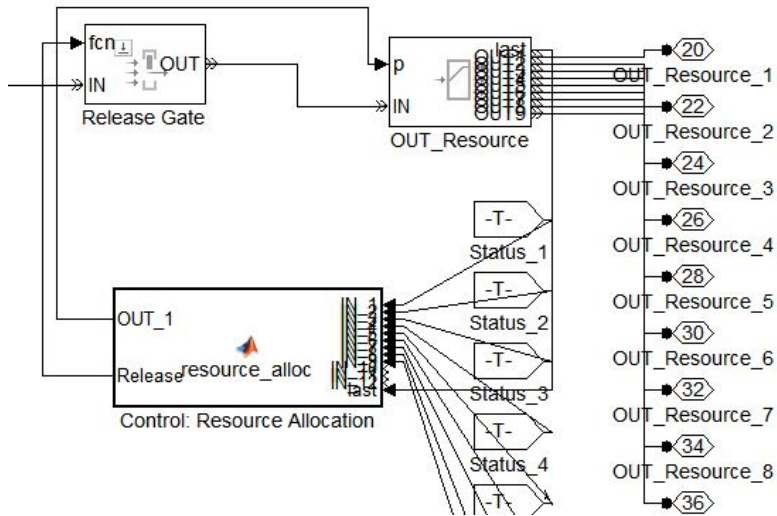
fcn
IN
OUT
Release Gate

p
IN
last
OUT1
OUT2
OUT3
OUT4
OUT5
OUT6
OUT7
OUT8
OUT9
OUT_Resource

20
OUT_Resource_1
22
OUT_Resource_2
24
OUT_Resource_3
26
OUT_Resource_4
28
OUT_Resource_5
30
OUT_Resource_6
32
OUT_Resource_7
34
OUT_Resource_8
36

-T-
Status_1
-T-
Status_2
-T-
Status_3
-T-
Status_4
-T-

OUT_1
Release
resource_alloc
IN_1
IN_2
IN_3
IN_4
IN_5
IN_6
IN_7
IN_8
IN_9
IN_10
IN_11
IN_12
last
Control: Resource Allocation